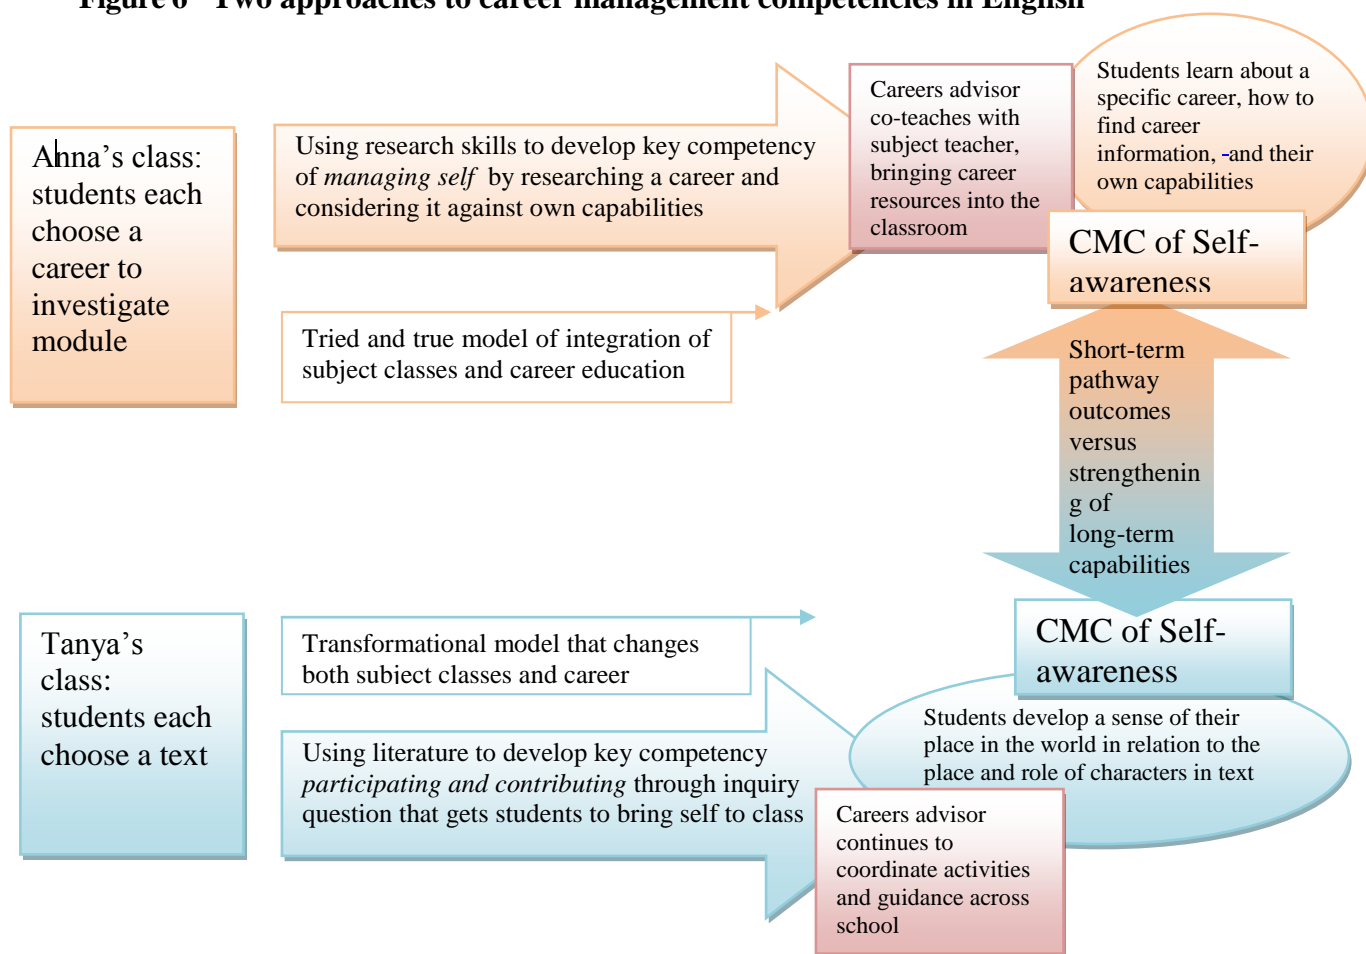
Figure 6 Two approaches to career management competencies in English

Ahna's class: students each choose a career to investigate module

Using research skills to develop key competency of *managing self* by researching a career and considering it against own capabilities

Careers advisor co-teaches with subject teacher, bringing career resources into the classroom

Students learn about a specific career, how to find career information, and their own capabilities

CMC of Self-awareness

Tried and true model of integration of subject classes and career education

Short-term pathway outcomes versus strengthening of long-term capabilities

Tanya's class: students each choose a text

Transformational model that changes both subiect classes and career

CMC of Self-awareness

Using literature to develop key competency *participating and contributing* through inquiry question that gets students to bring self to class

Students develop a sense of their place in the world in relation to the place and role of characters in text

Careers advisor continues to coordinate activities and guidance across school